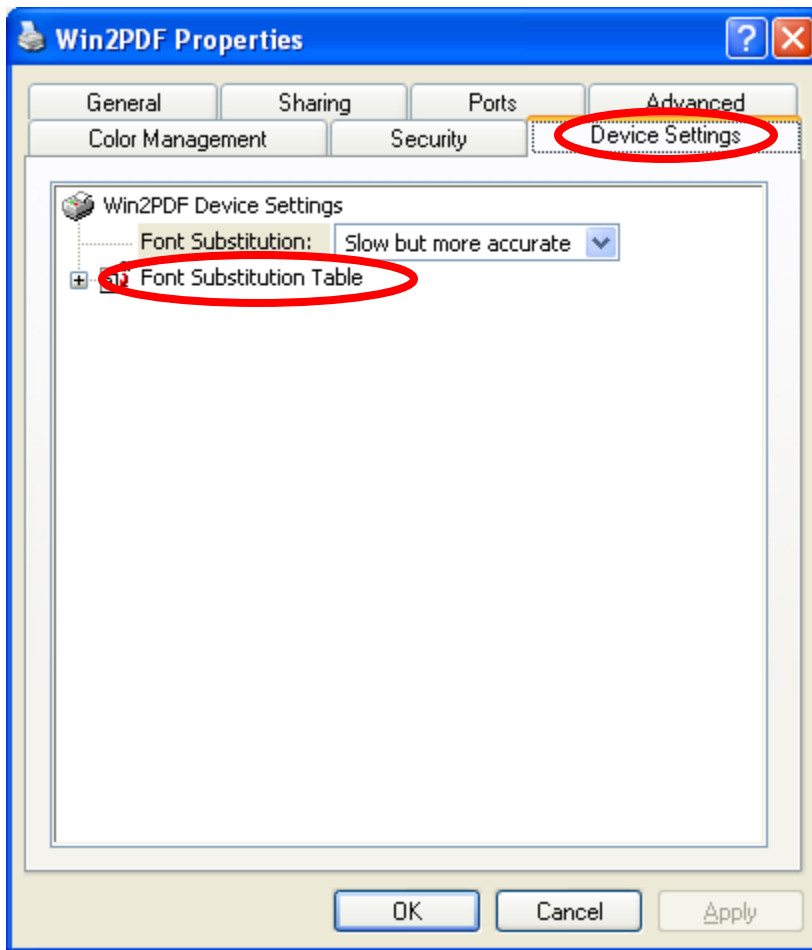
Win2PDF Properties

General
Sharing
Ports
Advanced
Color Management
Security
Device Settings

Win2PDF Device Settings
Font Substitution: Slow but more accurate
Font Substitution Table

OK
Cancel
Apply